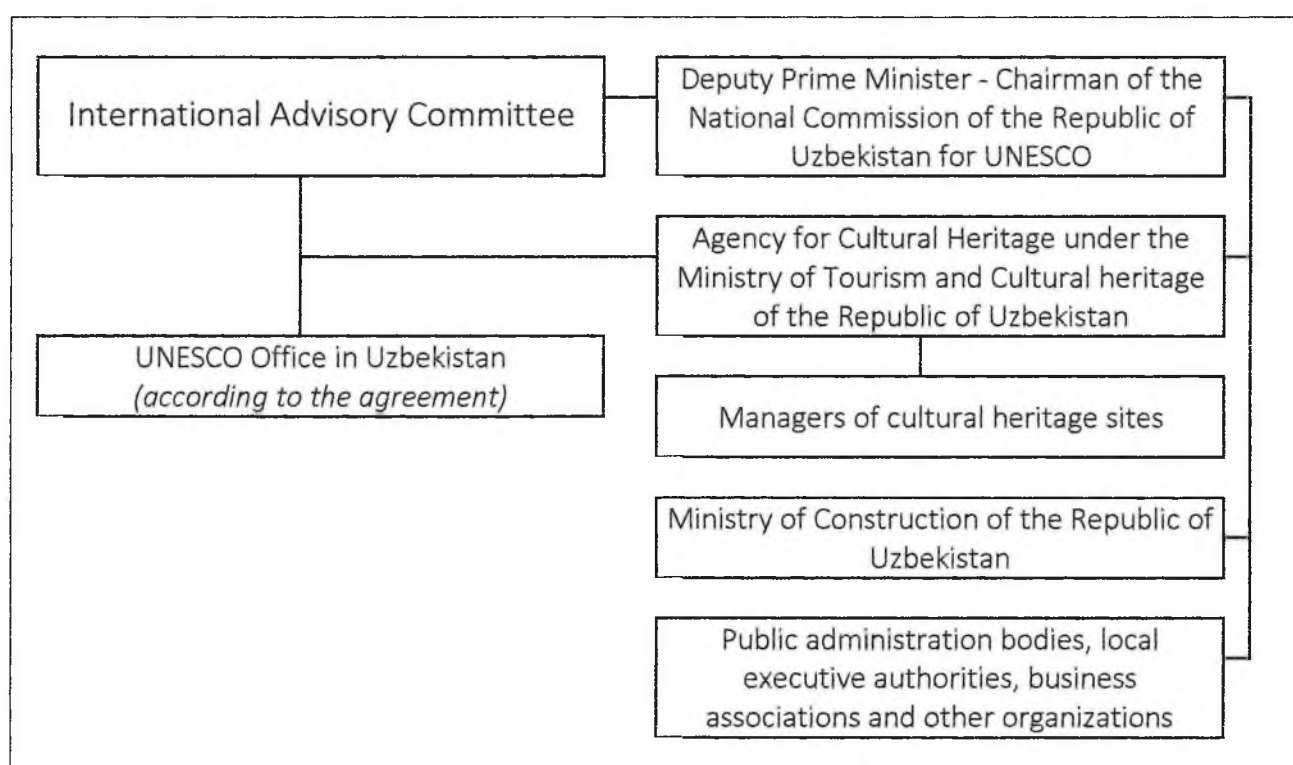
International Advisory Committee

Deputy Prime Minister - Chairman of the National Commission of the Republic of Uzbekistan for UNESCO

Agency for Cultural Heritage under the Ministry of Tourism and Cultural heritage of the Republic of Uzbekistan

UNESCO Office in Uzbekistan
*(according to the agreement)*

Managers of cultural heritage sites

Ministry of Construction of the Republic of Uzbekistan

Public administration bodies, local executive authorities, business associations and other organizations